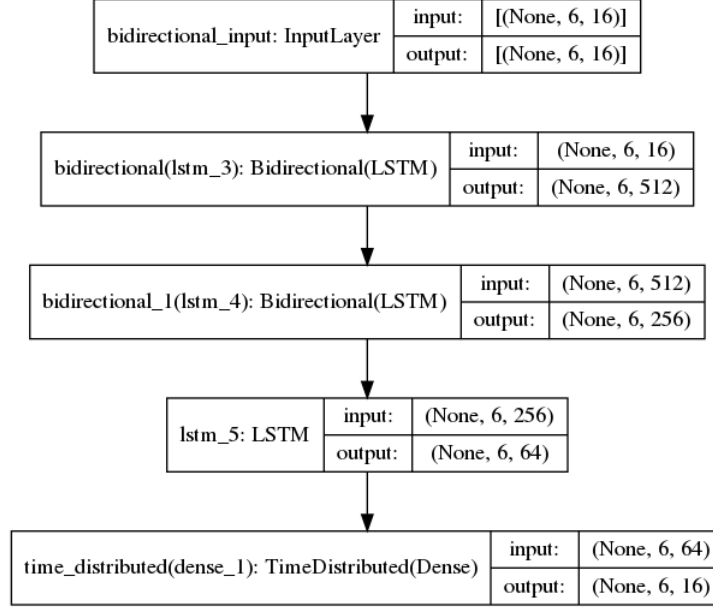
bidirectional_input: InputLayer | input: | [(None, 6, 16)]
output: | [(None, 6, 16)]

bidirectional(lstm_3): Bidirectional(LSTM) | input: | (None, 6, 16)
output: | (None, 6, 512)

bidirectional_1(lstm_4): Bidirectional(LSTM) | input: | (None, 6, 512)
output: | (None, 6, 256)

lstm_5: LSTM | input: | (None, 6, 256)
output: | (None, 6, 64)

time_distributed(dense_1): TimeDistributed(Dense) | input: | (None, 6, 64)
output: | (None, 6, 16)